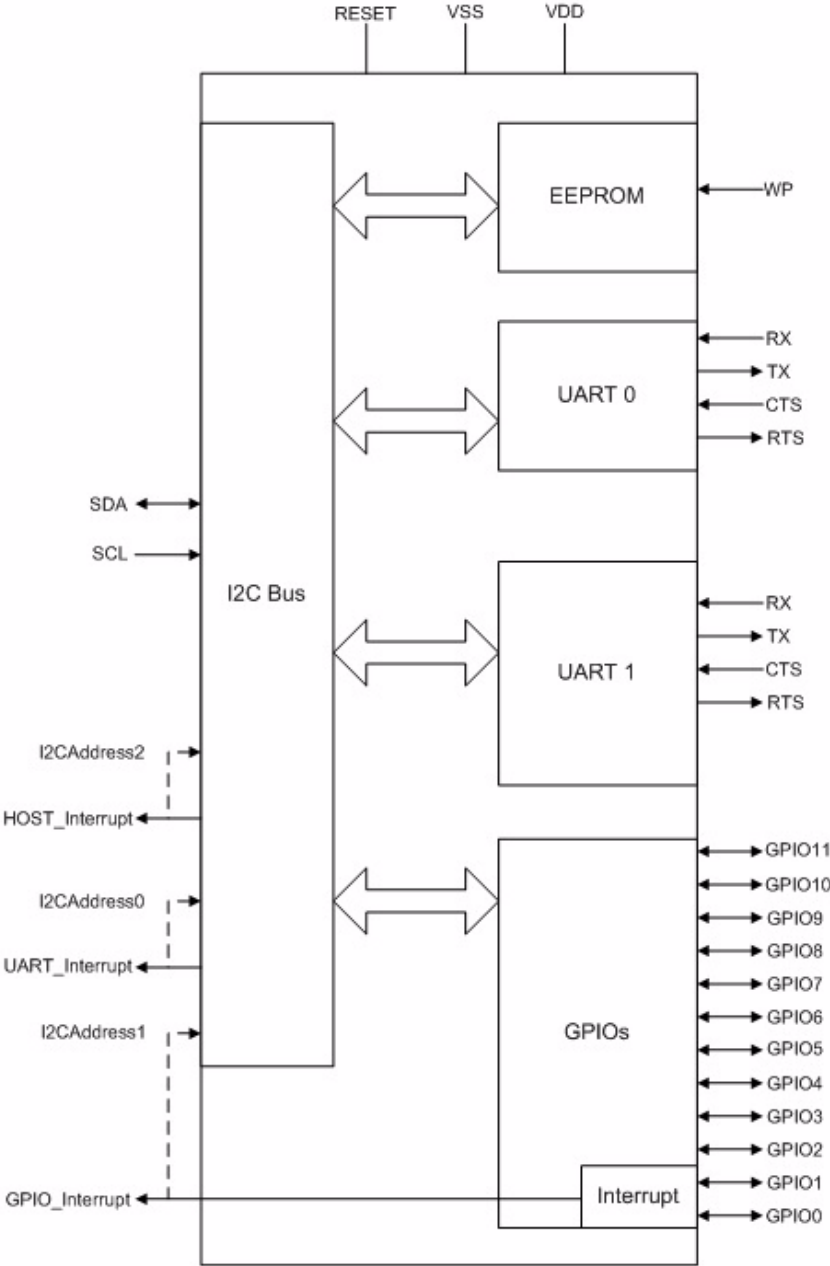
RESET
VSS
VDD

EEPROM
WP

UART 0
RX
TX
CTS
RTS

SDA
SCL
I2C Bus

UART 1
RX
TX
CTS
RTS

I2CAddress2
HOST_Interrupt
I2CAddress0
UART_Interrupt
I2CAddress1

GPIOs
GPIO11
GPIO10
GPIO9
GPIO8
GPIO7
GPIO6
GPIO5
GPIO4
GPIO3
GPIO2
GPIO1
GPIO0

GPIO_Interrupt
Interrupt